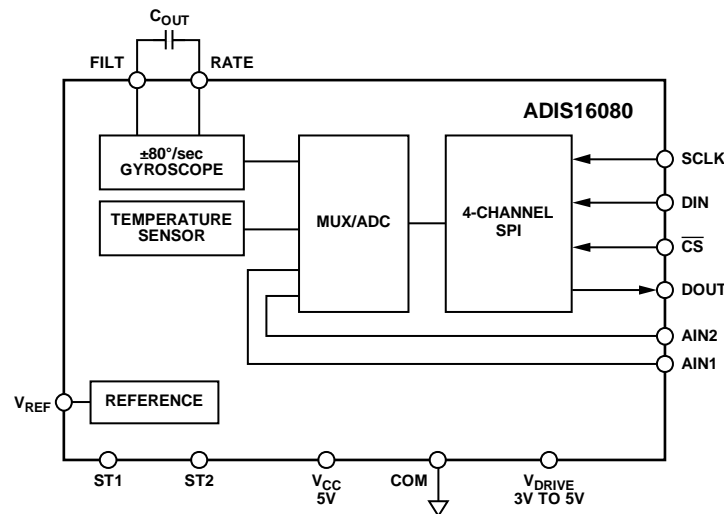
$C_{OUT}$

FILT

RATE

ADIS16080

±80°/sec GYROSCOPE

TEMPERATURE SENSOR

MUX/ADC

4-CHANNEL SPI

SCLK

DIN

$\overline{CS}$

DOUT

AIN2

AIN1

$V_{REF}$

REFERENCE

ST1

ST2

$V_{CC}$ 5V

COM

$V_{DRIVE}$ 3V TO 5V